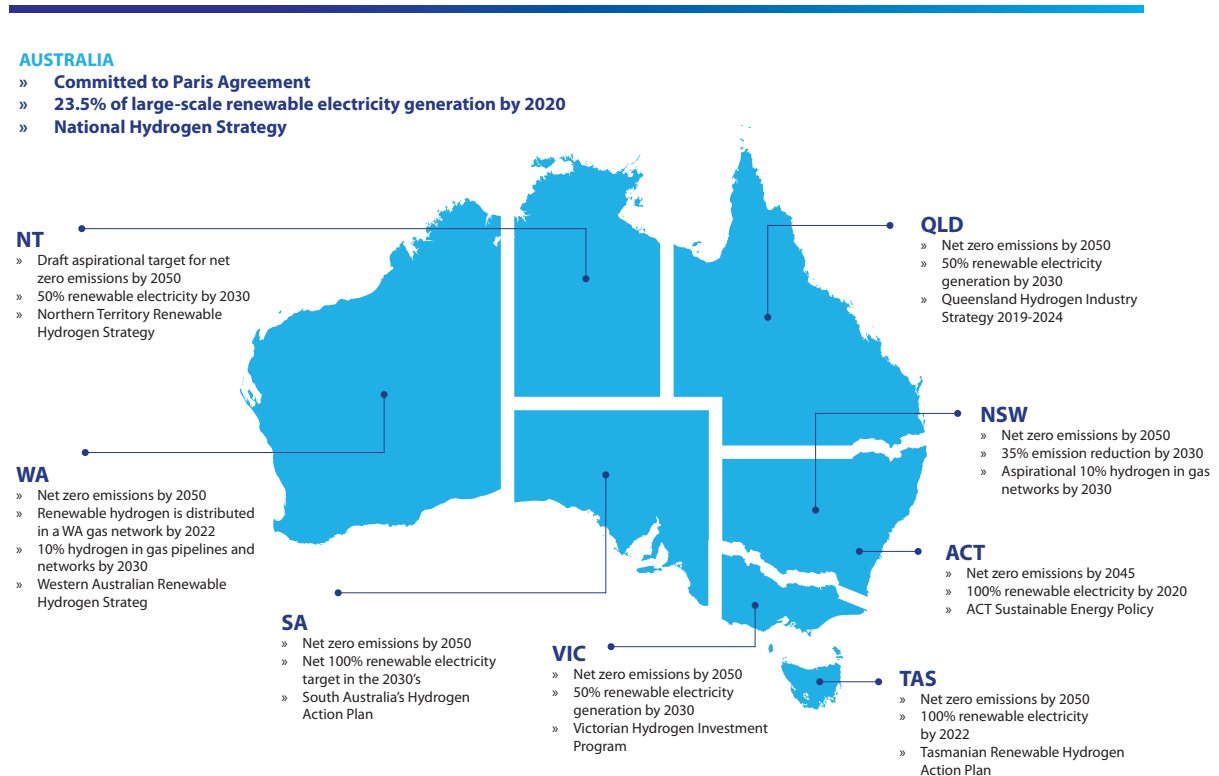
AUSTRALIA
» Committed to Paris Agreement
» 23.5% of large-scale renewable electricity generation by 2020
» National Hydrogen Strategy

NT
» Draft aspirational target for net zero emissions by 2050
» 50% renewable electricity by 2030
» Northern Territory Renewable Hydrogen Strategy

QLD
» Net zero emissions by 2050
» 50% renewable electricity generation by 2030
» Queensland Hydrogen Industry Strategy 2019-2024

NSW
» Net zero emissions by 2050
» 35% emission reduction by 2030
» Aspirational 10% hydrogen in gas networks by 2030

WA
» Net zero emissions by 2050
» Renewable hydrogen is distributed in a WA gas network by 2022
» 10% hydrogen in gas pipelines and networks by 2030
» Western Australian Renewable Hydrogen Strateg

ACT
» Net zero emissions by 2045
» 100% renewable electricity by 2020
» ACT Sustainable Energy Policy

SA
» Net zero emissions by 2050
» Net 100% renewable electricity target in the 2030's
» South Australia's Hydrogen Action Plan

VIC
» Net zero emissions by 2050
» 50% renewable electricity generation by 2030
» Victorian Hydrogen Investment Program

TAS
» Net zero emissions by 2050
» 100% renewable electricity by 2022
» Tasmanian Renewable Hydrogen Action Plan